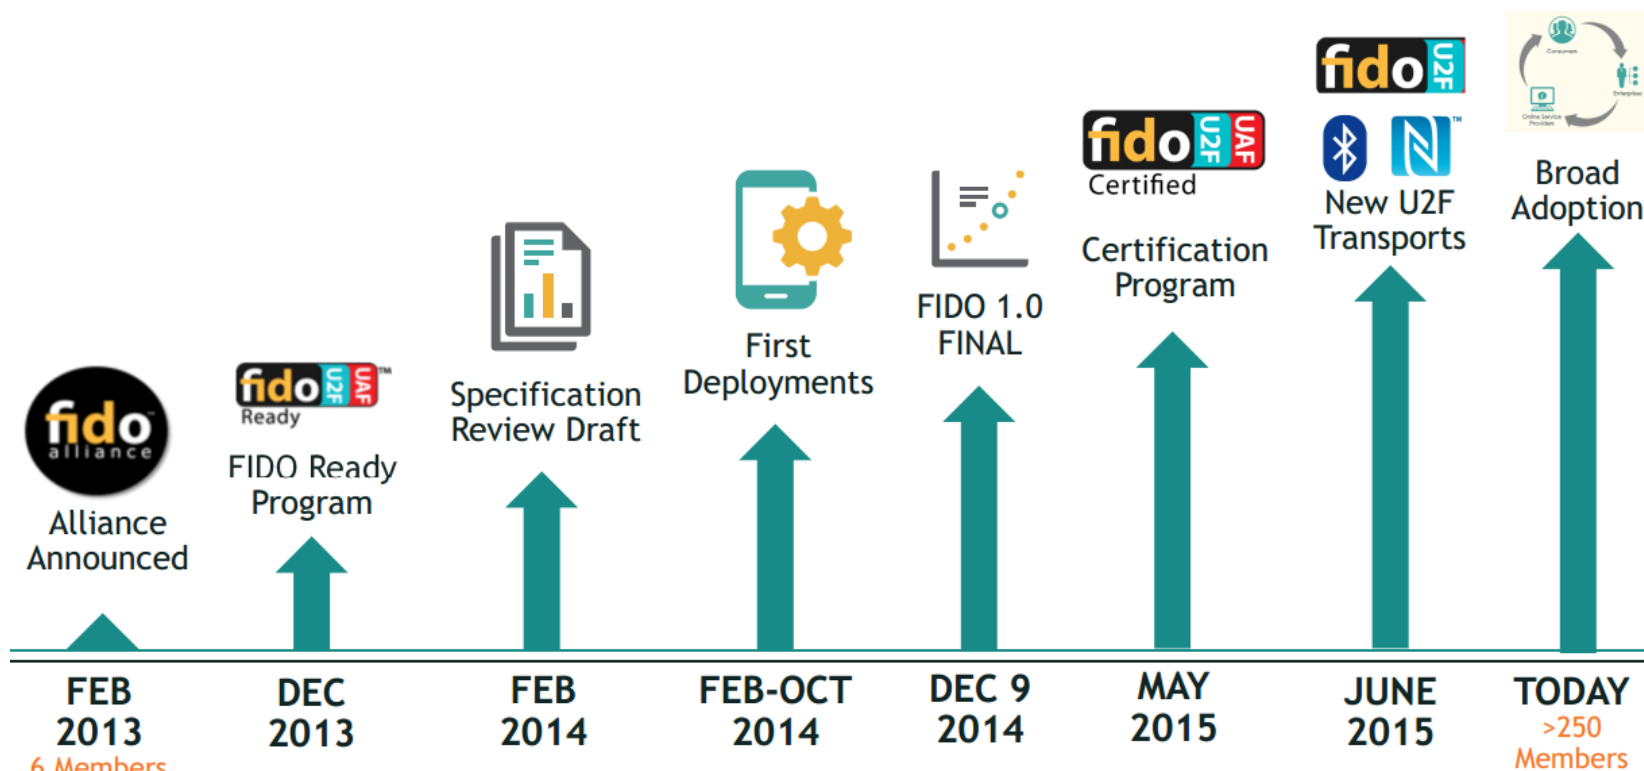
fido alliance

Alliance Announced

fido U2F UAF Ready

FIDO Ready Program

Specification Review Draft

First Deployments

FIDO 1.0 FINAL

fido U2F UAF Certified

Certification Program

fido U2F

New U2F Transports

Consumers

Enterprises

Online Service Providers

Broad Adoption

FEB 2013

6 Members

DEC 2013

FEB 2014

FEB-OCT 2014

DEC 9 2014

MAY 2015

JUNE 2015

TODAY

>250 Members